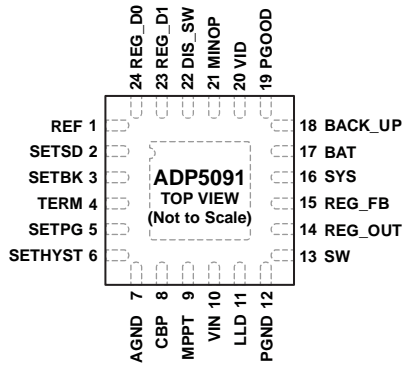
24 REG_D0
23 REG_D1
22 DIS_SW
21 MINOP
20 VID
19 PGOOD

REF 1
SETSD 2
SETBK 3
TERM 4
SETPG 5
SETHYST 6

ADP5091
TOP VIEW
(Not to Scale)

18 BACK_UP
17 BAT
16 SYS
15 REG_FB
14 REG_OUT
13 SW

AGND 7
CBP 8
MPPT 9
VIN 10
LLD 11
PGND 12